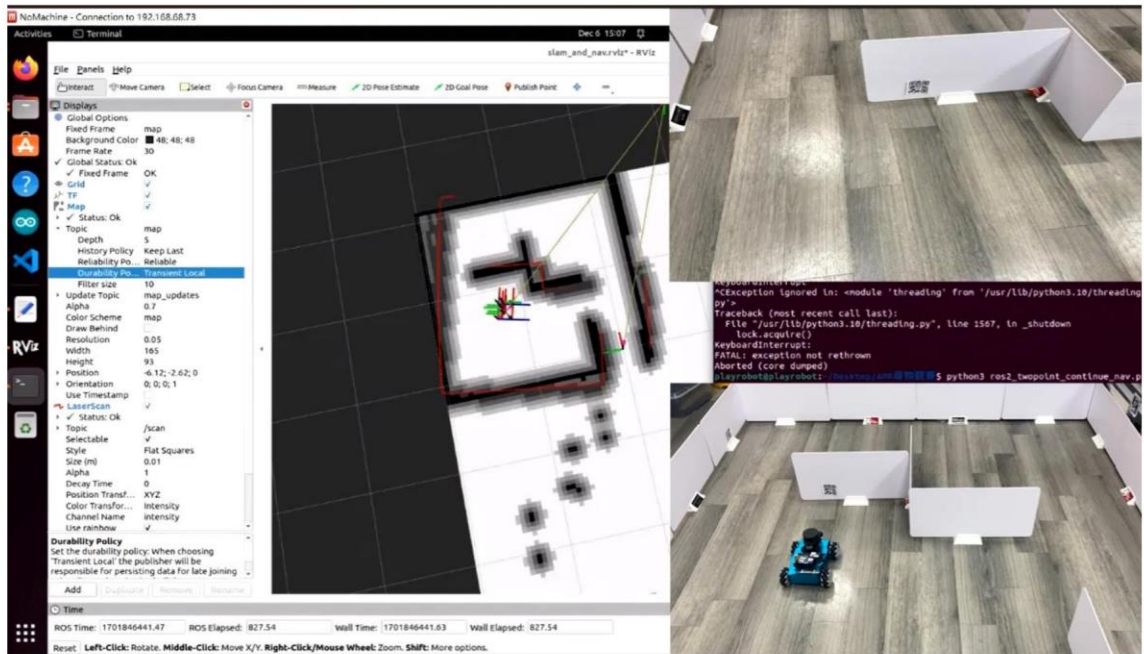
NoMachine - Connection to 192.168.68.73

Activities Terminal Dec 6 15:07

slam_and_nav.rviz* - RViz

File Panels Help

Interact Move Camera Select Focus Camera Measure 2D Pose Estimate 2D Goal Pose Publish Point

Displays
Global Options
Fixed Frame map
Background Color 48; 48; 48
Frame Rate 30
Global Status: Ok
Fixed Frame OK
Grid
TF
Map
Status: Ok
Topic map
Depth 5
History Policy Keep Last
Reliability Po... Reliable
Durability Po... Transient Local
Filter size 10
Update Topic map_updates
Alpha 0.7
Color Scheme map
Draw Behind
Resolution 0.05
Width 165
Height 93
Position -6.12; -2.62; 0
Orientation 0; 0; 0; 1
Use Timestamp
LaserScan
Status: Ok
Topic /scan
Selectable
Style Flat Squares
Size (m) 0.01
Alpha 1
Decay Time 0
Position Transf... XYZ
Color Transfor... Intensity
Channel Name intensity
Use rainbow

Durability Policy
Set the durability policy: When choosing 'Transient Local' the publisher will be responsible for persisting data for late joining

Add Duplicate Remove Rename

Time
ROS Time: 1701846441.47 ROS Elapsed: 827.54 Wall Time: 1701846441.63 Wall Elapsed: 827.54

Reset Left-Click: Rotate. Middle-Click: Move X/Y. Right-Click/Mouse Wheel: Zoom. Shift: More options.

RViz

KeyboardInterrupt
^CException ignored in: <module 'threading' from '/usr/lib/python3.10/threading.py'>
Traceback (most recent call last):
File "/usr/lib/python3.10/threading.py", line 1567, in _shutdown
lock.acquire()
KeyboardInterrupt:
FATAL: exception not rethrown
Aborted (core dumped)
playrobot@playrobot:~/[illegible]$ python3 ros2_twopoint_continue_nav.p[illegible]